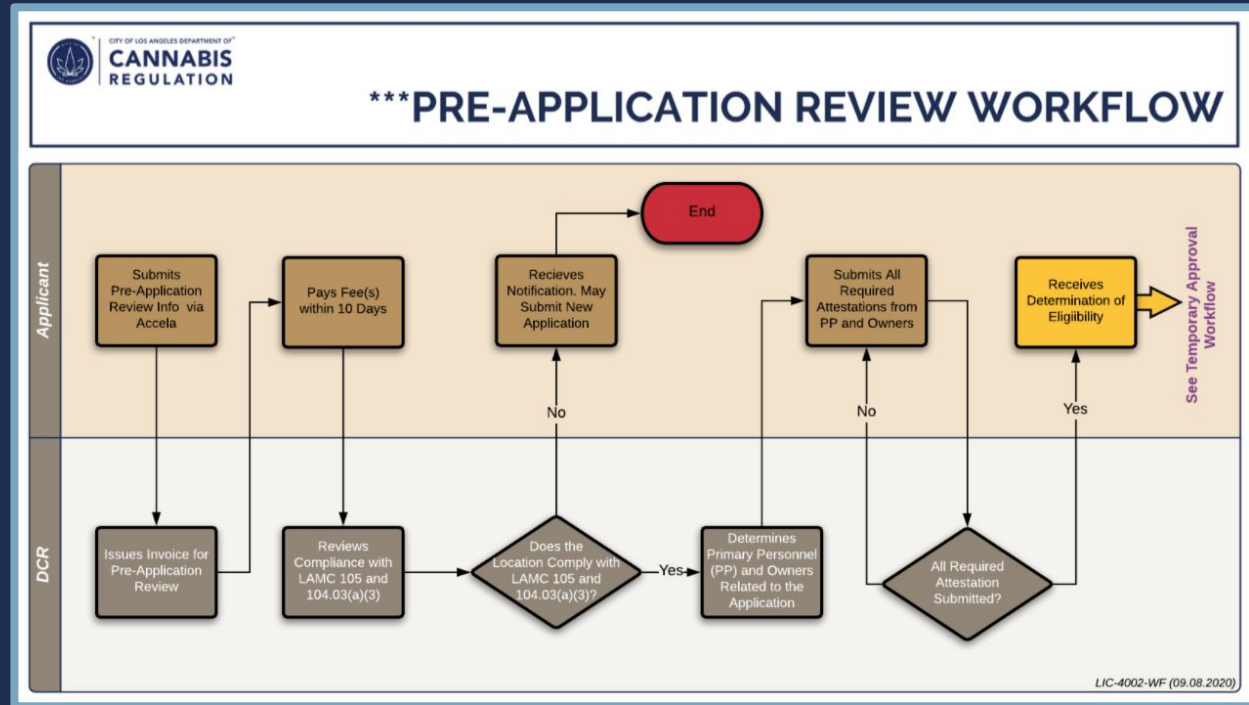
CITY OF LOS ANGELES DEPARTMENT OF CANNABIS REGULATION

***PRE-APPLICATION REVIEW WORKFLOW

Applicant

DCR

End

Submits Pre-Application Review Info via Accela

Pays Fee(s) within 10 Days

Recieves Notification. May Submit New Application

Submits All Required Attestations from PP and Owners

Receives Determination of Eligibility

See Temporary Approval Workflow

No

No

Yes

Issues Invoice for Pre-Application Review

Reviews Compliance with LAMC 105 and 104.03(a)(3)

Does the Location Comply with LAMC 105 and 104.03(a)(3)?

Yes

Determines Primary Personnel (PP) and Owners Related to the Application

All Required Attestation Submitted?

LIC-4002-WF (09.08.2020)